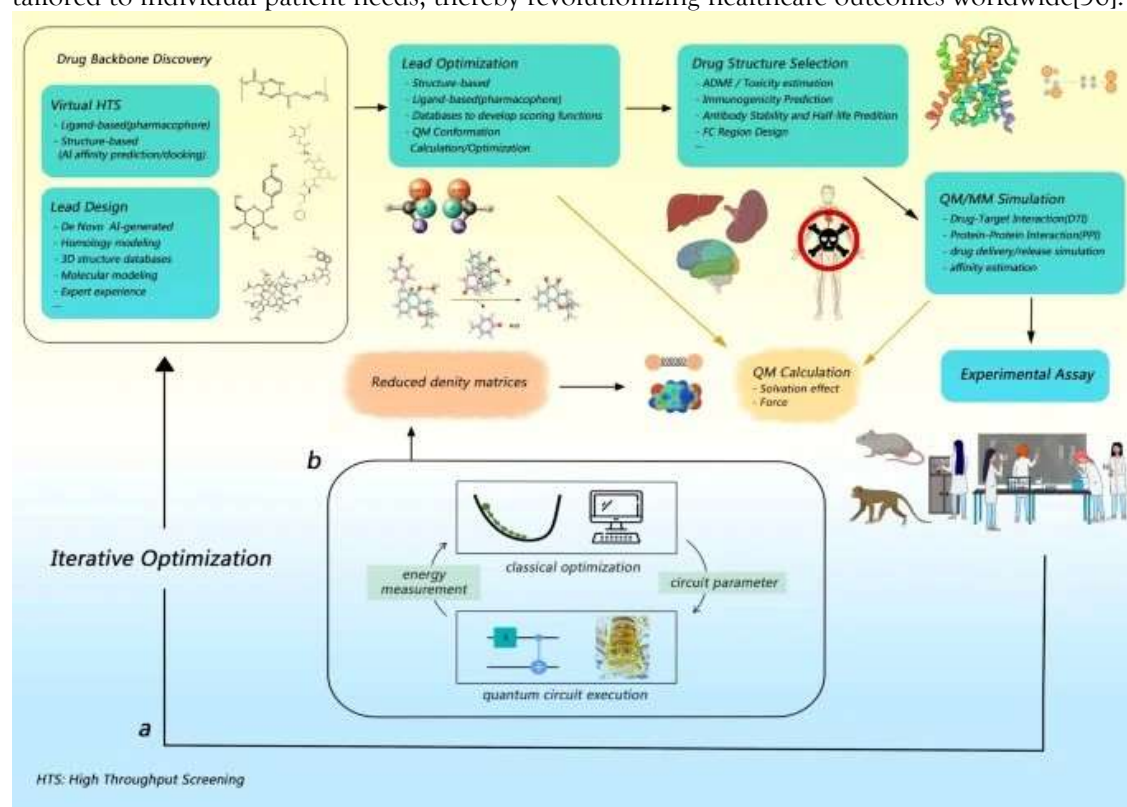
tailored to individual patient needs, thereby revolutionizing healthcare outcomes worldwide[36].

Drug Backbone Discovery

Virtual HTS
- Ligand-based(pharmacophore)
- Structure-based (AI affinity prediction/docking)

Lead Design
- De Novo AI-generated
- Homology modeling
- 3D structure databases
- Molecular modeling
- Expert experience
...

Lead Optimization
- Structure-based
- Ligand-based(pharmacophore)
- Databases to develop scoring functions
- QM Conformation Calculation/Optimization

Drug Structure Selection
- ADME / Toxicity estimation
- Immunogenicity Prediction
- Antibody Stability and Half-life Predition
- FC Region Design
...

QM/MM Simulation
- Drug-Target Interaction(DTI)
- Protein-Protein Interaction(PPI)
- drug delivery/release simulation
- affinity estimation

Reduced denity matrices

QM Calculation
- Solvation effect
- Force

Experimental Assay

b

Iterative Optimization

classical optimization

energy measurement

circuit parameter

X

quantum circuit execution

a

HTS: High Throughput Screening